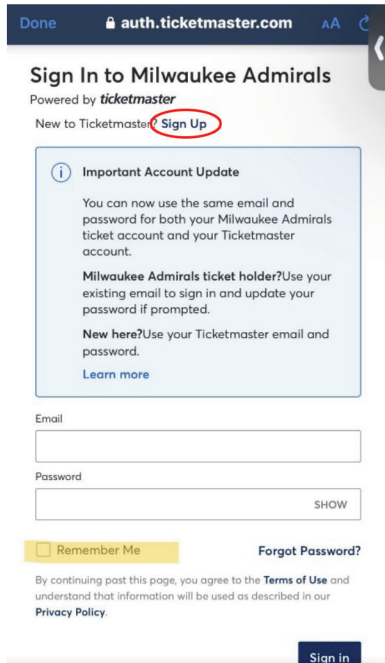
Done auth.ticketmaster.com AA

Sign In to Milwaukee Admirals
Powered by ticketmaster
New to Ticketmaster? Sign Up

Important Account Update

You can now use the same email and password for both your Milwaukee Admirals ticket account and your Ticketmaster account.

Milwaukee Admirals ticket holder?Use your existing email to sign in and update your password if prompted.

New here?Use your Ticketmaster email and password.

Learn more

Email

Password

SHOW

Remember Me

Forgot Password?

By continuing past this page, you agree to the Terms of Use and understand that information will be used as described in our Privacy Policy.

Sign in